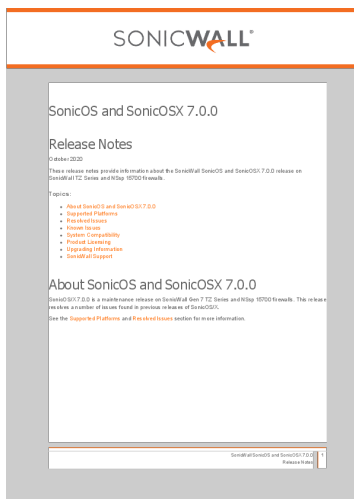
SONICWALL®

SonicOS and SonicOSX 7.0.0

Release Notes

October 2020

These release notes provide information about the SonicWall SonicOS and SonicOSX 7.0.0 release on SonicWall TZ Series and NSsp 15700 firewalls.

Topics:

- About SonicOS and SonicOSX 7.0.0
- Supported Platforms
- Resolved Issues
- Known Issues
- System Compatibility
- Product Licensing
- Upgrading Information
- SonicWall Support

About SonicOS and SonicOSX 7.0.0

SonicOSX 7.0.0 is a maintenance release on SonicWall Gen 7 TZ Series and NSsp 15700 firewalls. This release resolves a number of issues found in previous releases of SonicOSX.

See the Supported Platforms and Resolved Issues section for more information.

SonicWall SonicOS and SonicOSX 7.0.0 Release Notes 1